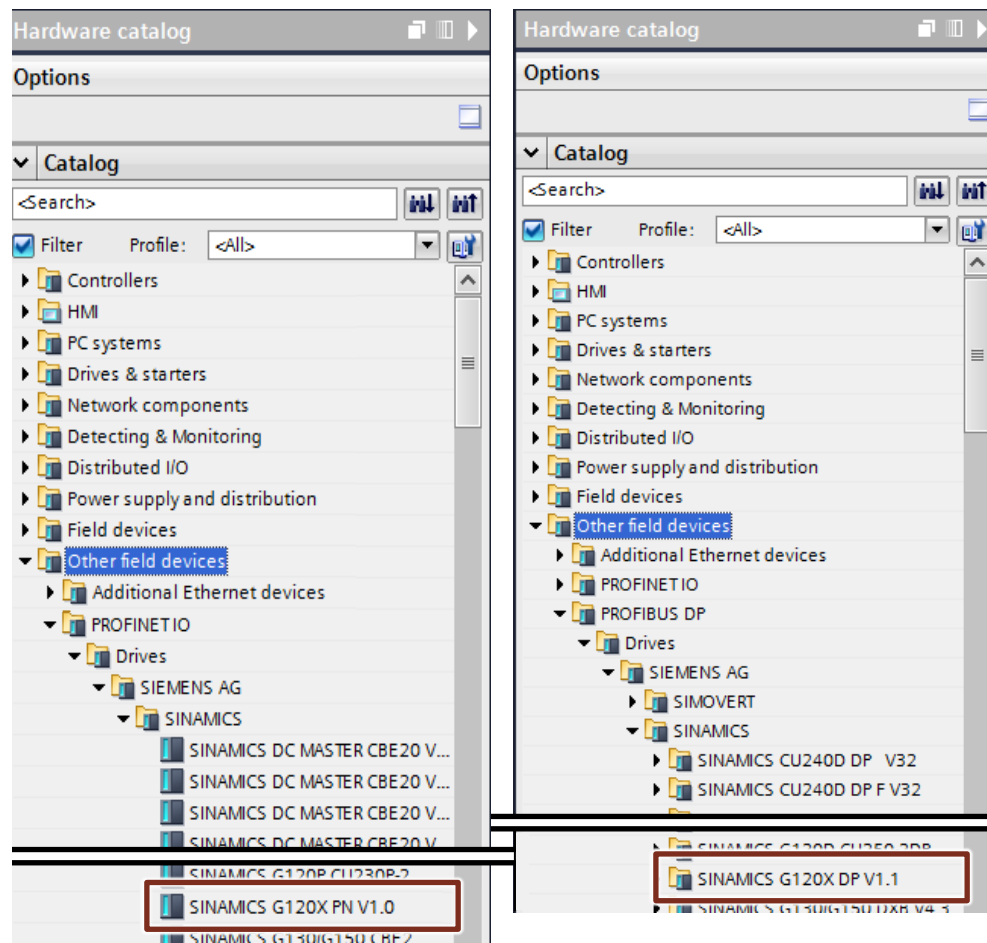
Hardware catalog

Options

Catalog

<Search>

Filter Profile: <All>

Controllers
HMI
PC systems
Drives & starters
Network components
Detecting & Monitoring
Distributed I/O
Power supply and distribution
Field devices
Other field devices
Additional Ethernet devices
PROFINET IO
Drives
SIEMENS AG
SINAMICS
SINAMICS DC MASTER CBE20 V...
SINAMICS DC MASTER CBE20 V...
SINAMICS DC MASTER CBE20 V...
SINAMICS DC MASTER CBE20 V...
SINAMICS G120P CU230P-2
SINAMICS G120X PN V1.0
SINAMICS G130/G150 CBE2

Hardware catalog

Options

Catalog

<Search>

Filter Profile: <All>

Controllers
HMI
PC systems
Drives & starters
Network components
Detecting & Monitoring
Distributed I/O
Power supply and distribution
Field devices
Other field devices
Additional Ethernet devices
PROFINET IO
PROFIBUS DP
Drives
SIEMENS AG
SIMOVERT
SINAMICS
SINAMICS CU240D DP V32
SINAMICS CU240D DP F V32
SINAMICS G120D CU250 2DP
SINAMICS G120X DP V1.1
SINAMICS G130/G150 DXB V4.3